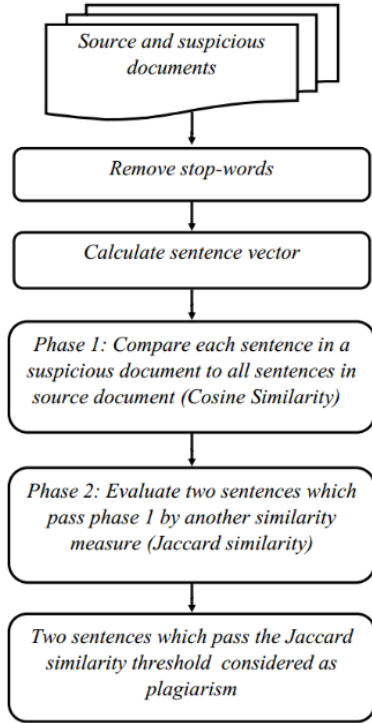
Source and suspicious documents

Remove stop-words

Calculate sentence vector

Phase 1: Compare each sentence in a suspicious document to all sentences in source document (Cosine Similarity)

Phase 2: Evaluate two sentences which pass phase 1 by another similarity measure (Jaccard similarity)

Two sentences which pass the Jaccard similarity threshold considered as plagiarism